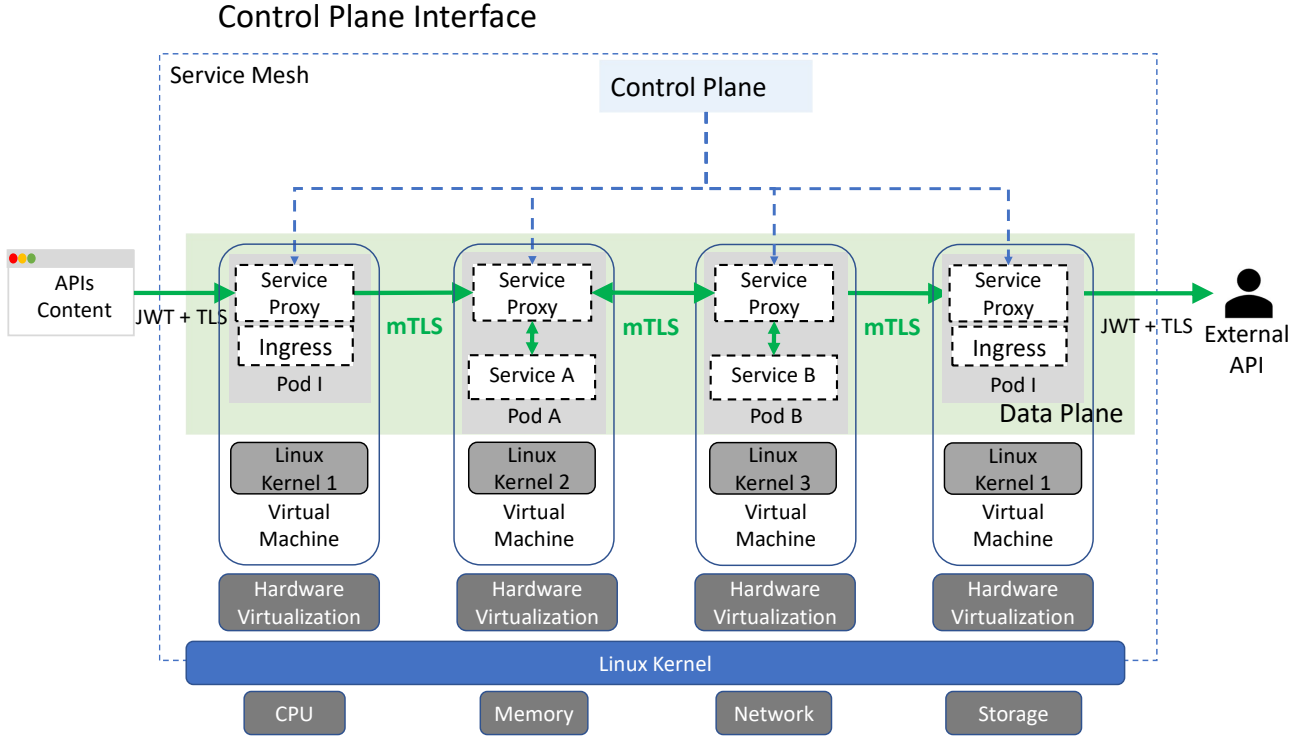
Control Plane Interface

Service Mesh

Control Plane

APIs Content

JWT + TLS

Service Proxy

Ingress

Pod I

mTLS

Service Proxy

Service A

Pod A

mTLS

Service Proxy

Service B

Pod B

mTLS

Service Proxy

Ingress

Pod I

JWT + TLS

External API

Data Plane

Linux Kernel 1

Virtual Machine

Linux Kernel 2

Virtual Machine

Linux Kernel 3

Virtual Machine

Linux Kernel 1

Virtual Machine

Hardware Virtualization

Hardware Virtualization

Hardware Virtualization

Hardware Virtualization

Linux Kernel

CPU

Memory

Network

Storage